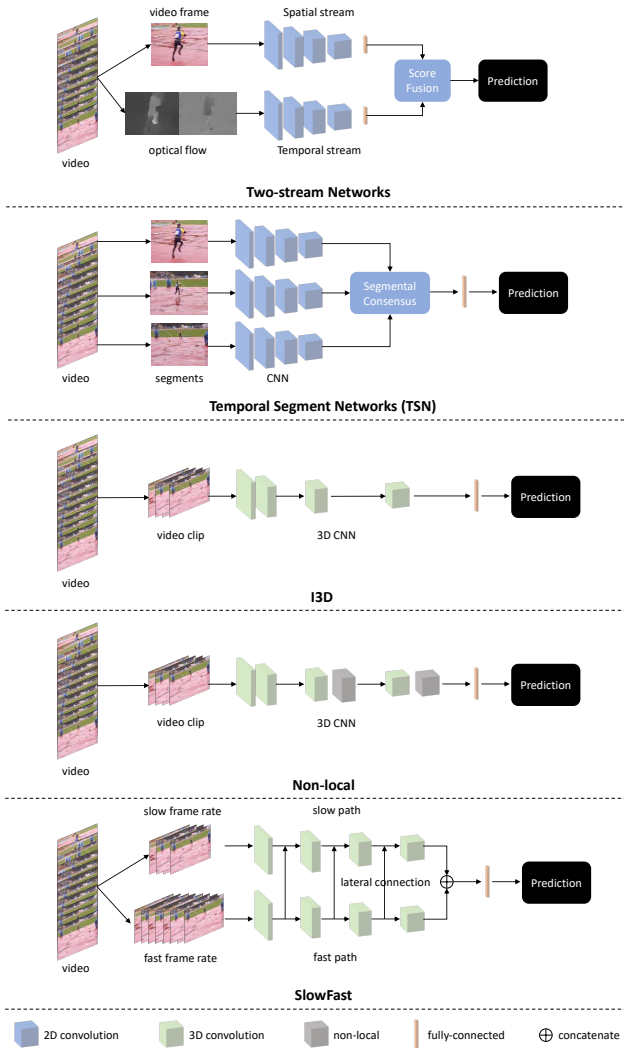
video frame

Spatial stream

Score Fusion

Prediction

video

optical flow

Temporal stream

Two-stream Networks

Segmental Consensus

Prediction

video

segments

CNN

Temporal Segment Networks (TSN)

Prediction

video

video clip

3D CNN

I3D

Prediction

video

video clip

3D CNN

Non-local

slow frame rate

slow path

lateral connection

Prediction

video

fast frame rate

fast path

SlowFast

2D convolution

3D convolution

non-local

fully-connected

$\oplus$ concatenate